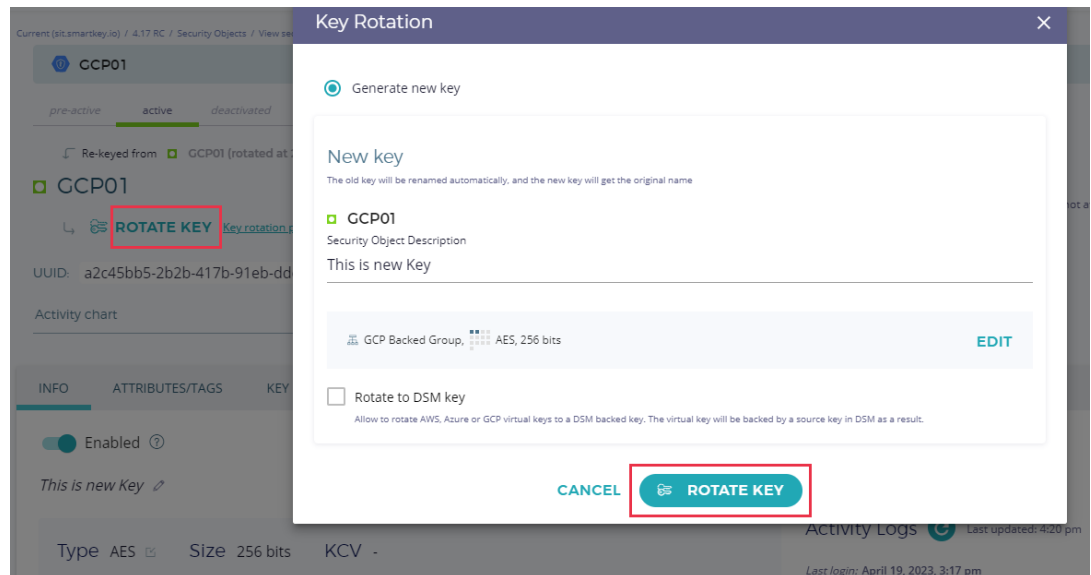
Current (sit.smartkey.io) / 4.17 RC / Security Objects / View se

GCP01

pre-active active deactivated

Re-keyed from GCP01 (rotated at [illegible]

GCP01

ROTATE KEY Key rotation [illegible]

UUID: a2c45bb5-2b2b-417b-91eb-dd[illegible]

Activity chart

INFO ATTRIBUTES/TAGS KEY

Enabled

This is new Key

Type AES Size 256 bits KCV -

Key Rotation

Generate new key

New key

The old key will be renamed automatically, and the new key will get the original name

GCP01

Security Object Description

This is new Key

GCP Backed Group, AES, 256 bits

EDIT

Rotate to DSM key

Allow to rotate AWS, Azure or GCP virtual keys to a DSM backed key. The virtual key will be backed by a source key in DSM as a result.

CANCEL

ROTATE KEY

not a

Activity Logs Last updated: 4:20 pm

Last login: April 19, 2023, 3:17 pm